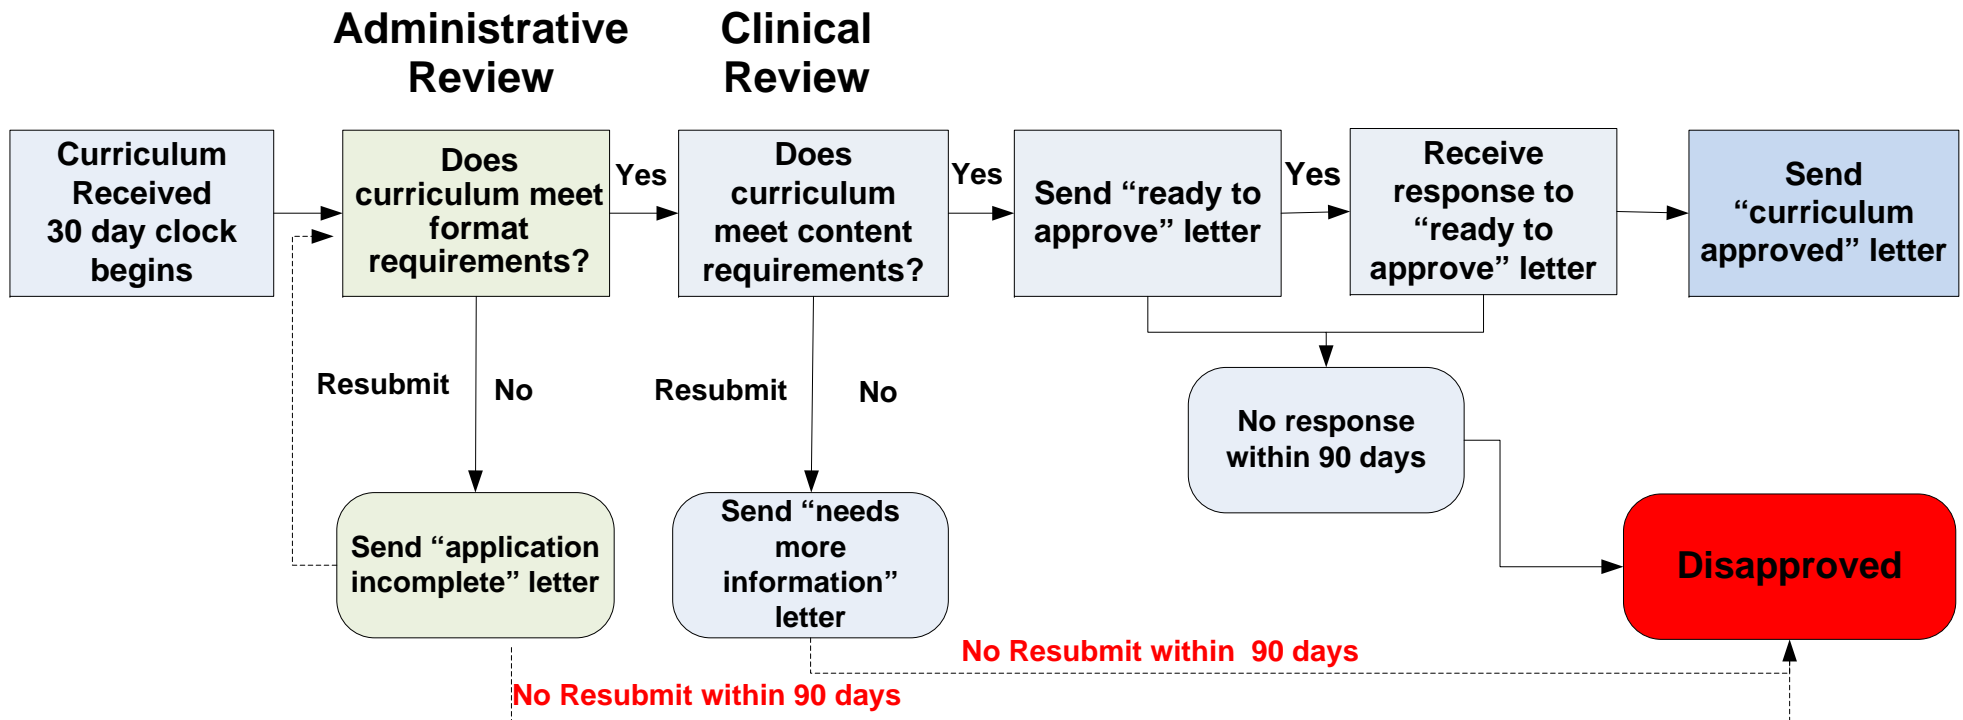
Administrative Review

Clinical Review

Curriculum Received 30 day clock begins

Does curriculum meet format requirements?

Yes

Does curriculum meet content requirements?

Yes

Send “ready to approve” letter

Yes

Receive response to “ready to approve” letter

Send “curriculum approved” letter

Resubmit

No

Resubmit

No

No response within 90 days

Send “application incomplete” letter

Send “needs more information” letter

Disapproved

No Resubmit within 90 days

No Resubmit within 90 days